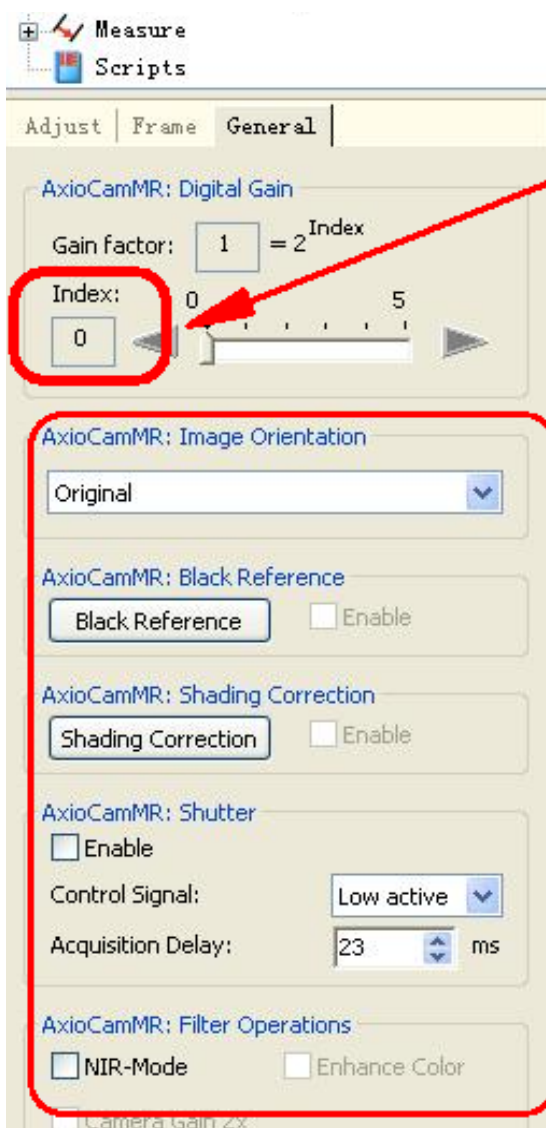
Measure
Scripts

Adjust | Frame | General

AxioCamMR: Digital Gain
Gain factor: 1 $= 2^{Index}$
Index:
0
0 5

AxioCamMR: Image Orientation
Original

AxioCamMR: Black Reference
Black Reference
Enable

AxioCamMR: Shading Correction
Shading Correction
Enable

AxioCamMR: Shutter
Enable
Control Signal: Low active
Acquisition Delay: 23 ms

AxioCamMR: Filter Operations
NIR-Mode
Enhance Color
Camera Gain 2x